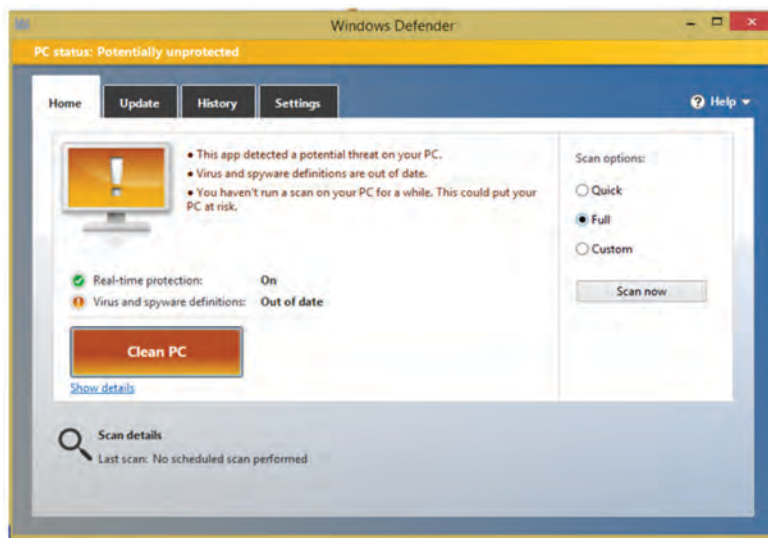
Windows Defender

PC status: Potentially unprotected

Home | Update | History | Settings

Help

• This app detected a potential threat on your PC.
• Virus and spyware definitions are out of date.
• You haven't run a scan on your PC for a while. This could put your PC at risk.

Real-time protection: On
Virus and spyware definitions: Out of date

Clean PC

Show details

Scan options:
Quick
Full
Custom

Scan now

Scan details
Last scan: No scheduled scan performed